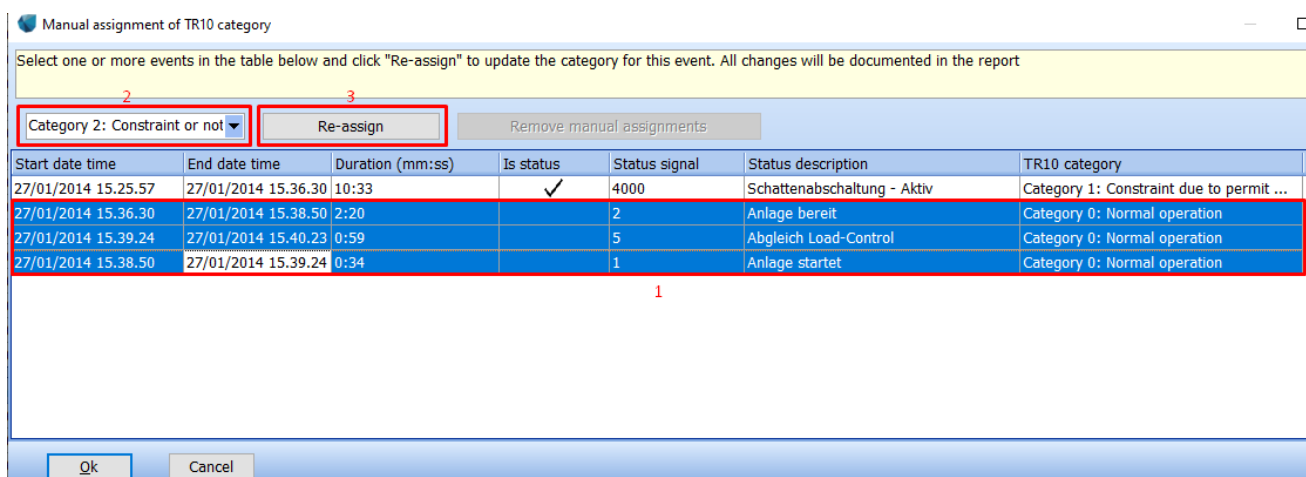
Manual assignment of TR10 category

Select one or more events in the table below and click "Re-assign" to update the category for this event. All changes will be documented in the report

2

3

Category 2: Constraint or not

Re-assign

Remove manual assignments

| Start date time | End date time | Duration (mm:ss) | Is status | Status signal | Status description | TR10 category |
|---|---|---|---|---|---|---|
| 27/01/2014 15.25.57 | 27/01/2014 15.36.30 | 10:33 | ✓ | 4000 | Schattenabschaltung - Aktiv | Category 1: Constraint due to permit ... |
| 27/01/2014 15.36.30 | 27/01/2014 15.38.50 | 2:20 | | 2 | Anlage bereit | Category 0: Normal operation |
| 27/01/2014 15.39.24 | 27/01/2014 15.40.23 | 0:59 | | 5 | Abgleich Load-Control | Category 0: Normal operation |
| 27/01/2014 15.38.50 | 27/01/2014 15.39.24 | 0:34 | | 1 | Anlage startet | Category 0: Normal operation |

1

Ok

Cancel